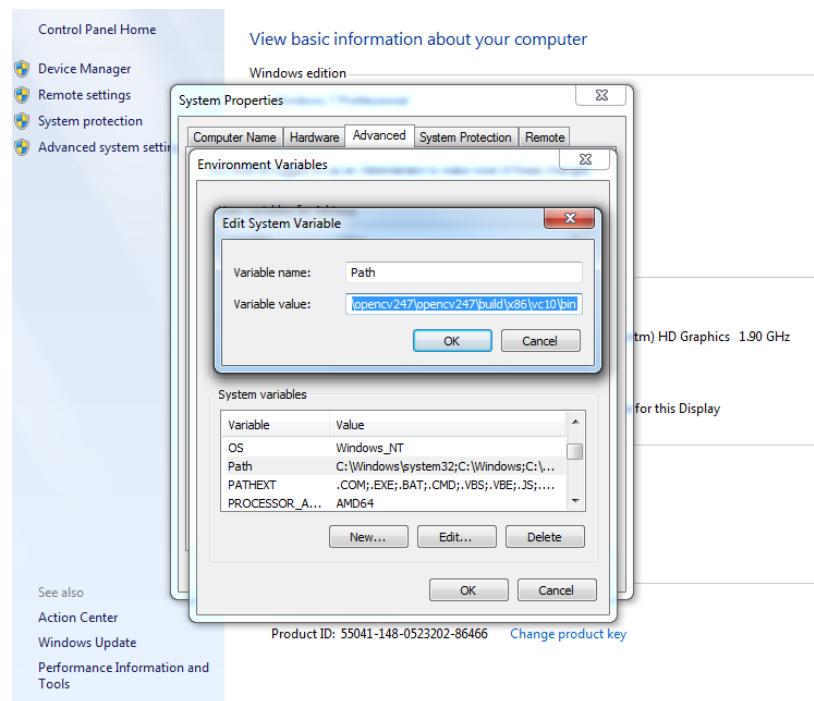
Control Panel Home

Device Manager

Remote settings

System protection

Advanced system setti

View basic information about your computer

Windows edition

System Properties

Computer Name | Hardware | Advanced | System Protection | Remote

Environment Variables

Edit System Variable

Variable name: Path

Variable value: \opencv247\opencv247\build\x86\vc10\bin

OK Cancel

tm) HD Graphics 1.90 GHz

for this Display

System variables

| Variable | Value |
|---|---|
| OS | Windows_NT |
| Path | C:\Windows\system32;C:\Windows;C:\... |
| PATHEXT | .COM;.EXE;.BAT;.CMD;.VBS;.VBE;.JS;.... |
| PROCESSOR_A... | AMD64 |

New... Edit... Delete

OK Cancel

See also

Action Center

Windows Update

Performance Information and Tools

Product ID: 55041-148-0523202-86466 Change product key